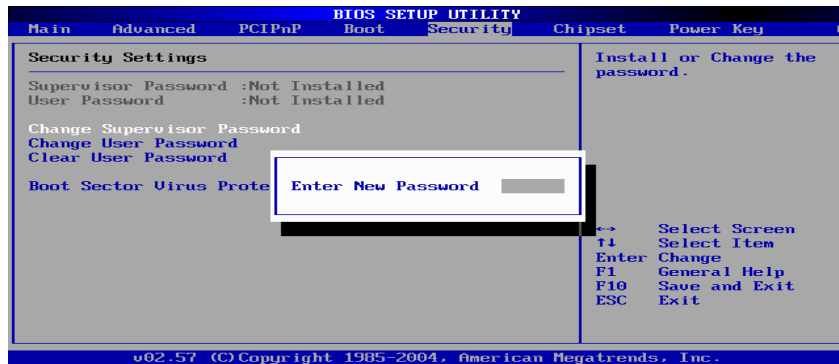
BIOS SETUP UTILITY

Main Advanced PCIPnP Boot Security Chipset Power Key

Security Settings

Supervisor Password :Not Installed
User Password :Not Installed

Change Supervisor Password
Change User Password
Clear User Password

Boot Sector Virus Prote

Enter New Password

Install or Change the password.

↔ Select Screen
↑↓ Select Item
Enter Change
F1 General Help
F10 Save and Exit
ESC Exit

v02.57 (C)Copyright 1985-2004, American Megatrends, Inc.